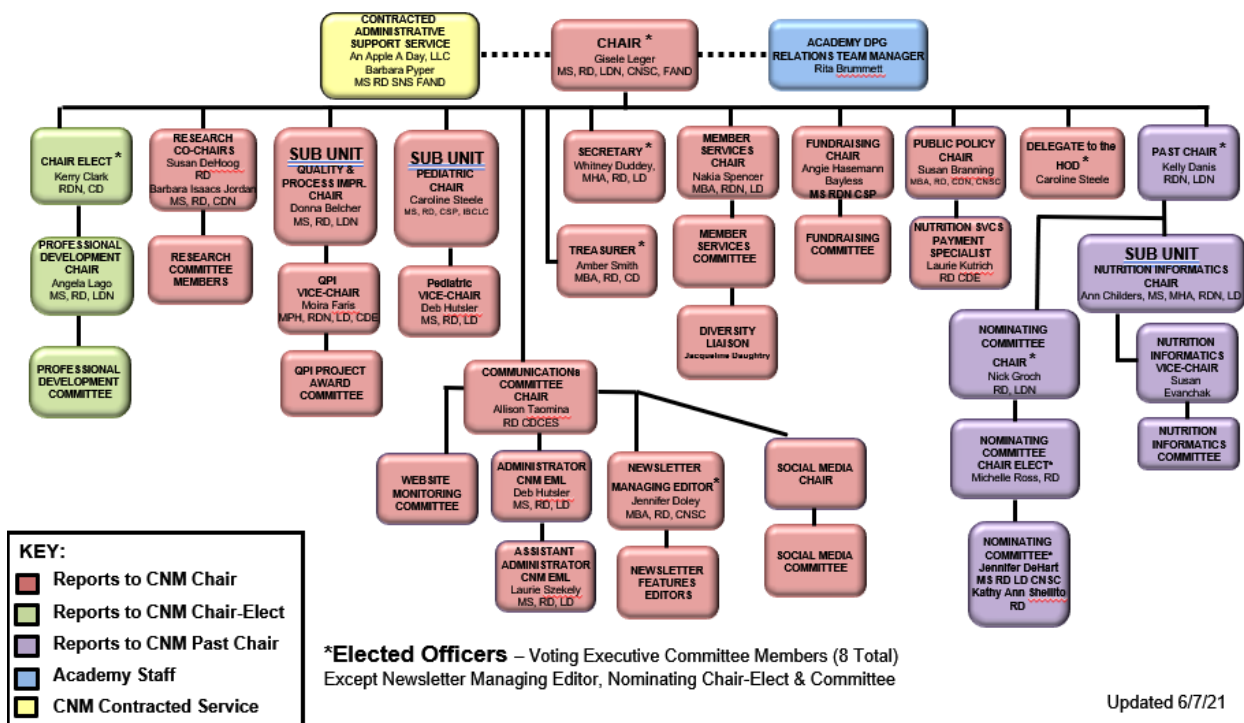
CONTRACTED ADMINISTRATIVE SUPPORT SERVICE
An Apple A Day, LLC
Barbara Pyper
MS RD SNS FAND

CHAIR *
Gisele Leger
MS, RD, LDN, CNSC, FAND

ACADEMY DPG RELATIONS TEAM MANAGER
Rita Brummett

CHAIR ELECT *
Kerry Clark
RDN, CD

PROFESSIONAL DEVELOPMENT CHAIR
Angela Lago
MS, RD, LDN

PROFESSIONAL DEVELOPMENT COMMITTEE

RESEARCH CO-CHAIRS
Susan DeHoog
RD
Barbara Isaacs Jordan
MS, RD, CDN

RESEARCH COMMITTEE MEMBERS

SUB UNIT
QUALITY & PROCESS IMPR. CHAIR
Donna Belcher
MS, RD, LDN

QPI VICE-CHAIR
Moira Faris
MPH, RDN, LD, CDE

QPI PROJECT AWARD COMMITTEE

SUB UNIT
PEDIATRIC CHAIR
Caroline Steele
MS, RD, CSP, IBCLC

Pediatric VICE-CHAIR
Deb Hutsler
MS, RD, LD

SECRETARY *
Whitney Duddey,
MHA, RD, LD

TREASURER *
Amber Smith
MBA, RD, CD

MEMBER SERVICES CHAIR
Nakia Spencer
MBA, RDN, LD

MEMBER SERVICES COMMITTEE

DIVERSITY LIAISON
Jacqueline Daughtry

FUNDRAISING CHAIR
Angie Hasemann Bayless
MS RDN CSP

FUNDRAISING COMMITTEE

PUBLIC POLICY CHAIR
Susan Branning
MBA, RD, CDN, CNSC

NUTRITION SVCS PAYMENT SPECIALIST
Laurie Kutrich
RD CDE

DELEGATE to the HOD *
Caroline Steele

PAST CHAIR *
Kelly Danis
RDN, LDN

SUB UNIT
NUTRITION INFORMATICS CHAIR
Ann Childers, MS, MHA, RDN, LD

NUTRITION INFORMATICS VICE-CHAIR
Susan Evanchak

NUTRITION INFORMATICS COMMITTEE

NOMINATING COMMITTEE CHAIR *
Nick Groch
RD, LDN

NOMINATING COMMITTEE CHAIR ELECT*
Michelle Ross, RD

NOMINATING COMMITTEE*
Jennifer DeHart
MS RD LD CNSC
Kathy Ann Shellito
RD

COMMUNICATIONs COMMITTEE CHAIR
Allison Taomina
RD CDCES

WEBSITE MONITORING COMMITTEE

ADMINISTRATOR CNM EML
Deb Hutsler
MS, RD, LD

ASSISTANT ADMINISTRATOR CNM EML
Laurie Szekely
MS, RD, LD

NEWSLETTER MANAGING EDITOR*
Jennifer Doley
MBA, RD, CNSC

NEWSLETTER FEATURES EDITORS

SOCIAL MEDIA CHAIR

SOCIAL MEDIA COMMITTEE

KEY:
Reports to CNM Chair
Reports to CNM Chair-Elect
Reports to CNM Past Chair
Academy Staff
CNM Contracted Service

*Elected Officers – Voting Executive Committee Members (8 Total)
Except Newsletter Managing Editor, Nominating Chair-Elect & Committee

Updated 6/7/21